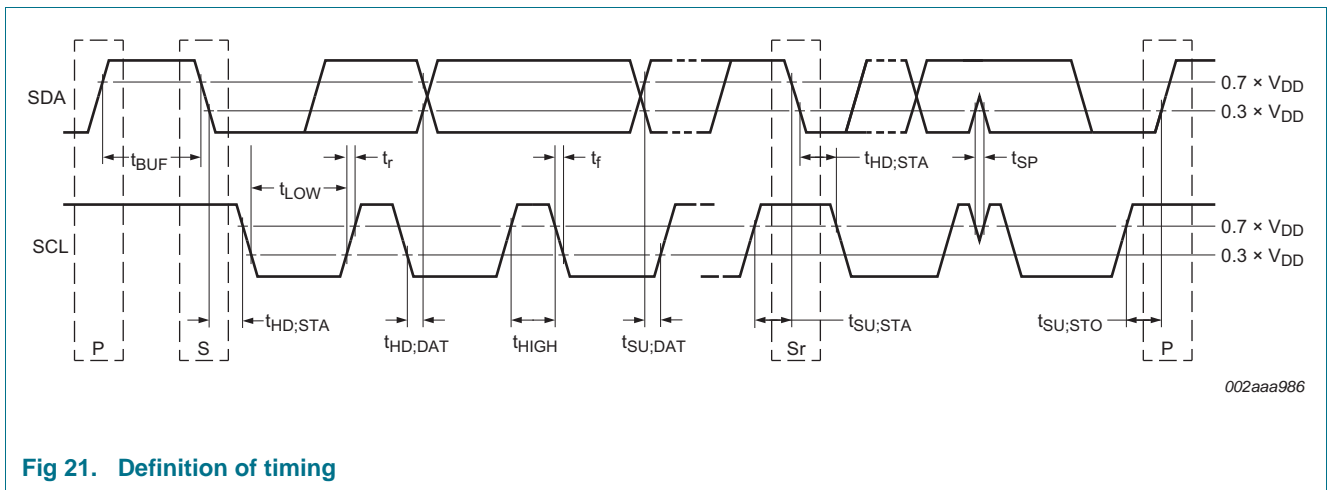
SDA

$0.7 \times V_{DD}$

$0.3 \times V_{DD}$

$t_{BUF}$

$t_r$

$t_f$

$t_{HD;STA}$

$t_{SP}$

$t_{LOW}$

SCL

$0.7 \times V_{DD}$

$0.3 \times V_{DD}$

$t_{HD;STA}$

$t_{HD;DAT}$

$t_{HIGH}$

$t_{SU;DAT}$

$t_{SU;STA}$

$t_{SU;STO}$

P

S

Sr

P

002aaa986

Fig 21. Definition of timing